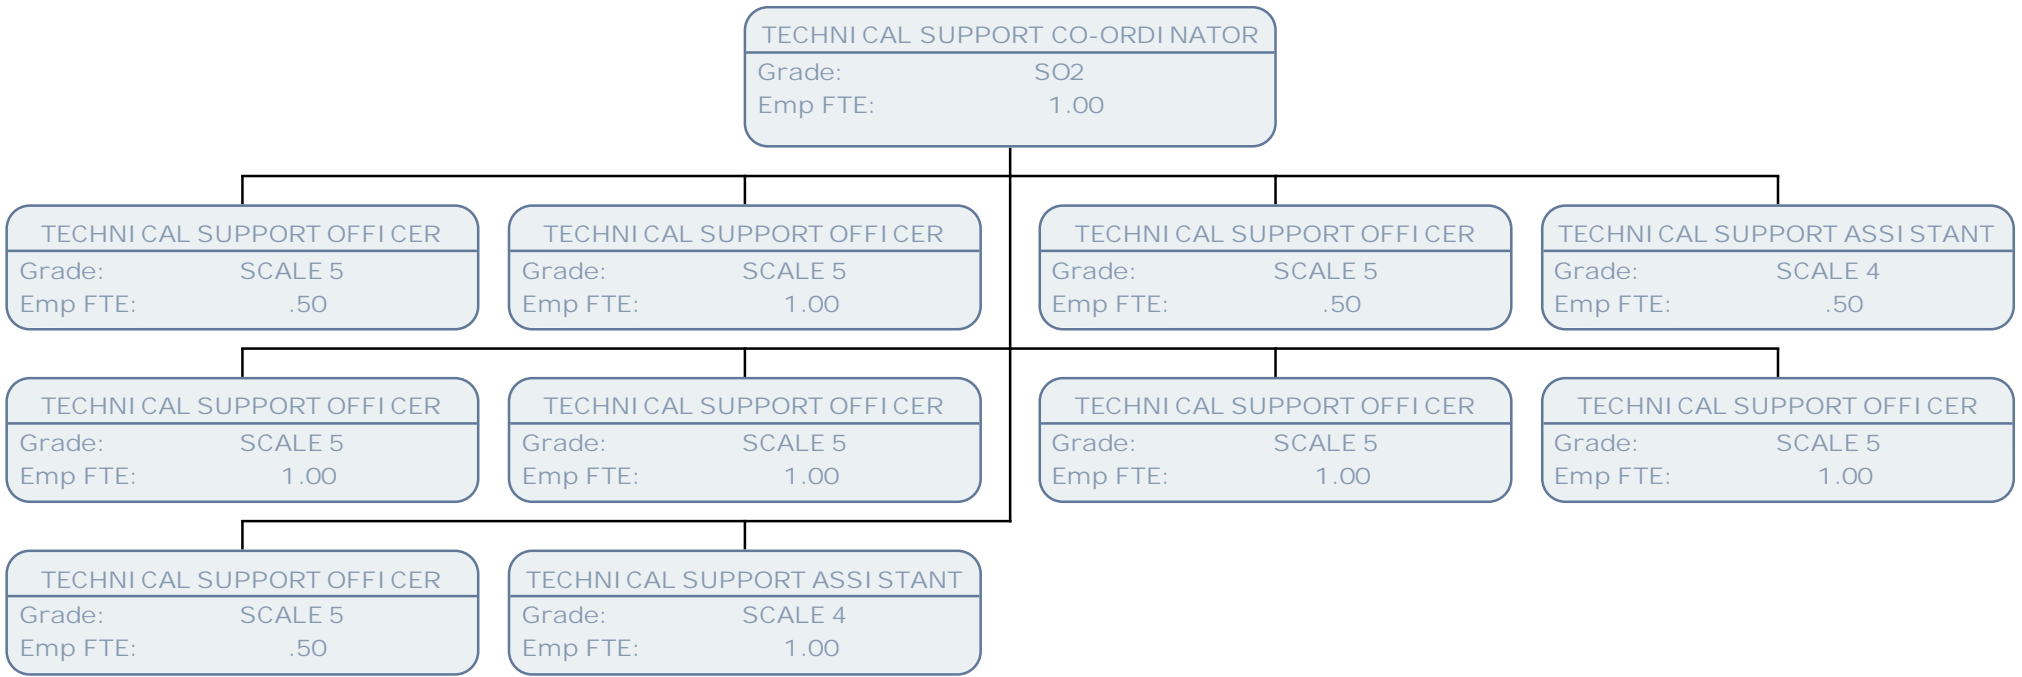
TECHNICAL SUPPORT CO-ORDINATOR
Grade: SO2
Emp FTE: 1.00

TECHNICAL SUPPORT OFFICER
Grade: SCALE 5
Emp FTE: .50

TECHNICAL SUPPORT OFFICER
Grade: SCALE 5
Emp FTE: 1.00

TECHNICAL SUPPORT OFFICER
Grade: SCALE 5
Emp FTE: .50

TECHNICAL SUPPORT ASSISTANT
Grade: SCALE 4
Emp FTE: .50

TECHNICAL SUPPORT OFFICER
Grade: SCALE 5
Emp FTE: 1.00

TECHNICAL SUPPORT OFFICER
Grade: SCALE 5
Emp FTE: 1.00

TECHNICAL SUPPORT OFFICER
Grade: SCALE 5
Emp FTE: 1.00

TECHNICAL SUPPORT OFFICER
Grade: SCALE 5
Emp FTE: 1.00

TECHNICAL SUPPORT OFFICER
Grade: SCALE 5
Emp FTE: .50

TECHNICAL SUPPORT ASSISTANT
Grade: SCALE 4
Emp FTE: 1.00